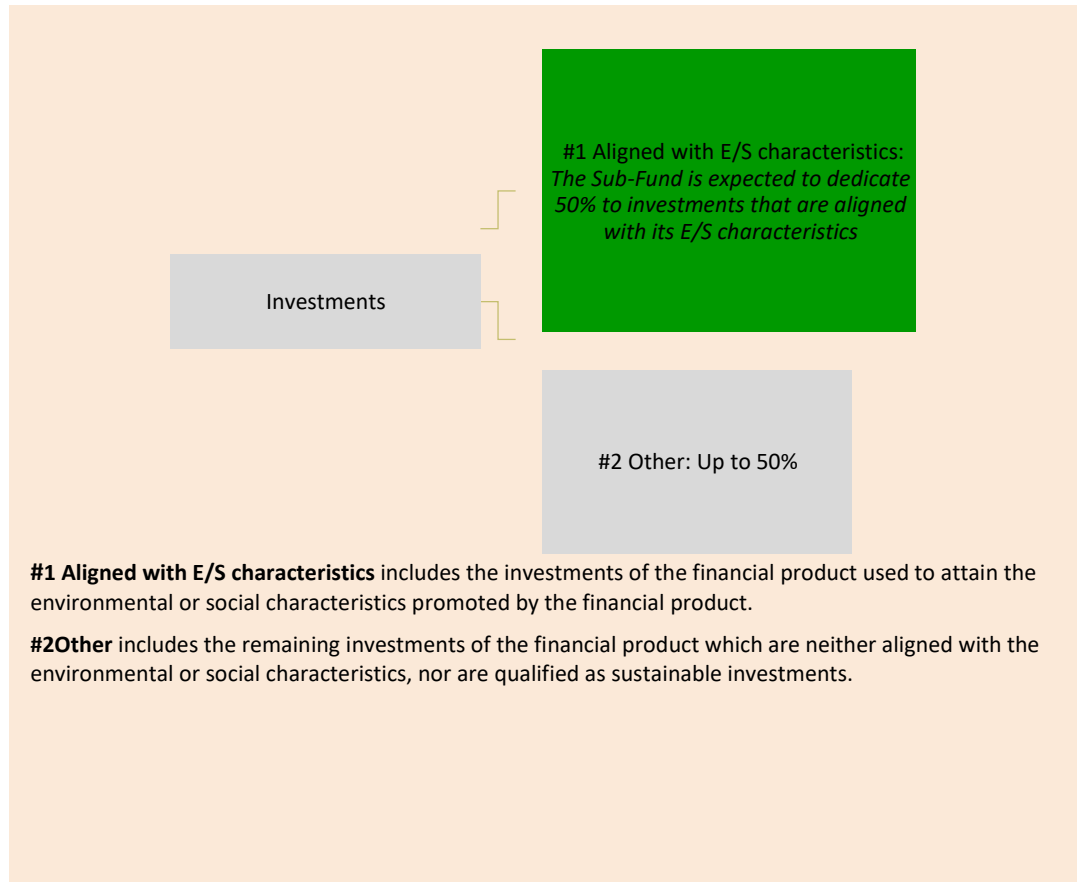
#1 Aligned with E/S characteristics: *The Sub-Fund is expected to dedicate 50% to investments that are aligned with its E/S characteristics*

Investments

#2 Other: Up to 50%

**#1 Aligned with E/S characteristics** includes the investments of the financial product used to attain the environmental or social characteristics promoted by the financial product.

**#2Other** includes the remaining investments of the financial product which are neither aligned with the environmental or social characteristics, nor are qualified as sustainable investments.